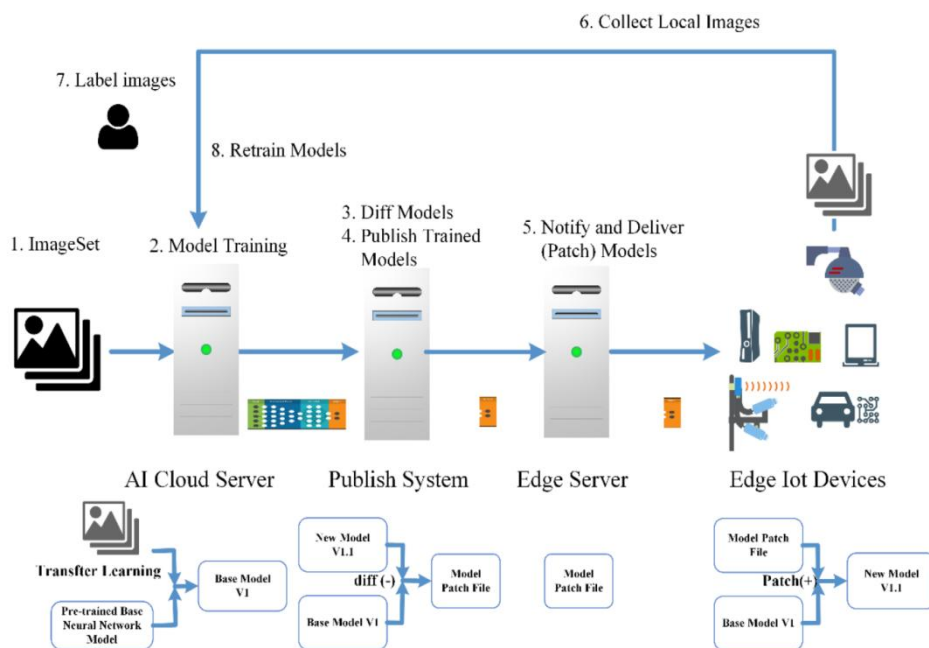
6. Collect Local Images

7. Label images

8. Retrain Models

1. ImageSet

2. Model Training

3. Diff Models
4. Publish Trained Models

5. Notify and Deliver (Patch) Models

AI Cloud Server

Publish System

Edge Server

Edge Iot Devices

Transfter Learning

Pre-trained Base Neural Network Model

Base Model V1

New Model V1.1

diff (-)

Base Model V1

Model Patch File

Model Patch File

Model Patch File

Patch(+)

Base Model V1

New Model V1.1